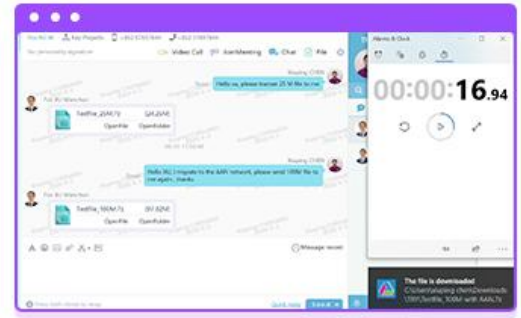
Video Call
Join Meeting
Chat
File

Hello xx, please transer 25 M file to me

TestFile_25M.7z
OpenFile
OpenFolder

Hello WU, I migrate to the AAR network, please send 100M file to me again, thanks

TestFile_100M.7z
OpenFile
OpenFolder

Message record

Send

Alarms & Clock

00:00:16.94

The file is downloaded